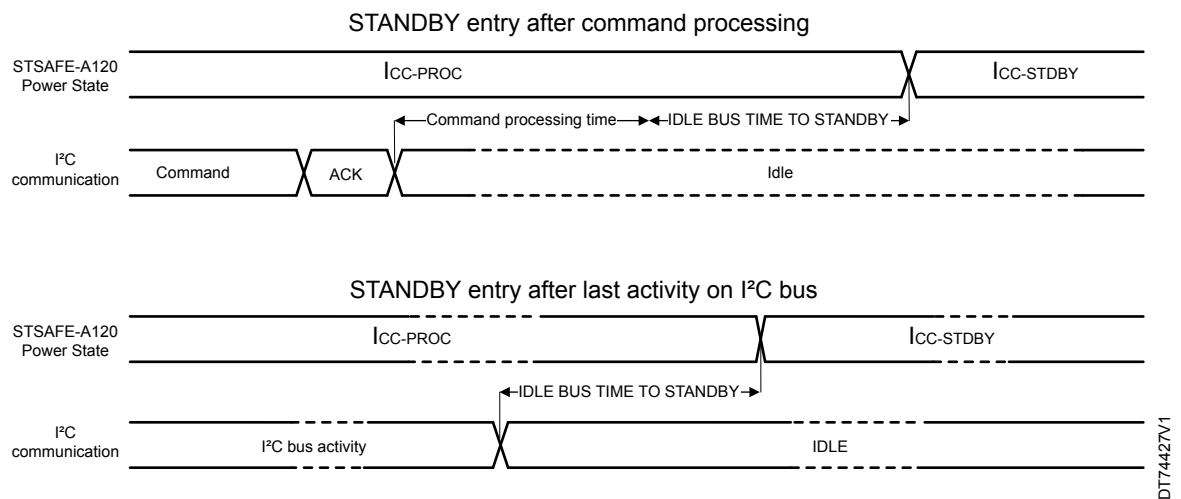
STANDBY entry after command processing

STSAFE-A120 Power State

$I_{CC-PROC}$

$I_{CC-STDBY}$

Command processing time

IDLE BUS TIME TO STANDBY

I²C communication

Command

ACK

Idle

STANDBY entry after last activity on I²C bus

STSAFE-A120 Power State

$I_{CC-PROC}$

$I_{CC-STDBY}$

IDLE BUS TIME TO STANDBY

I²C communication

I²C bus activity

IDLE

DT74427V1